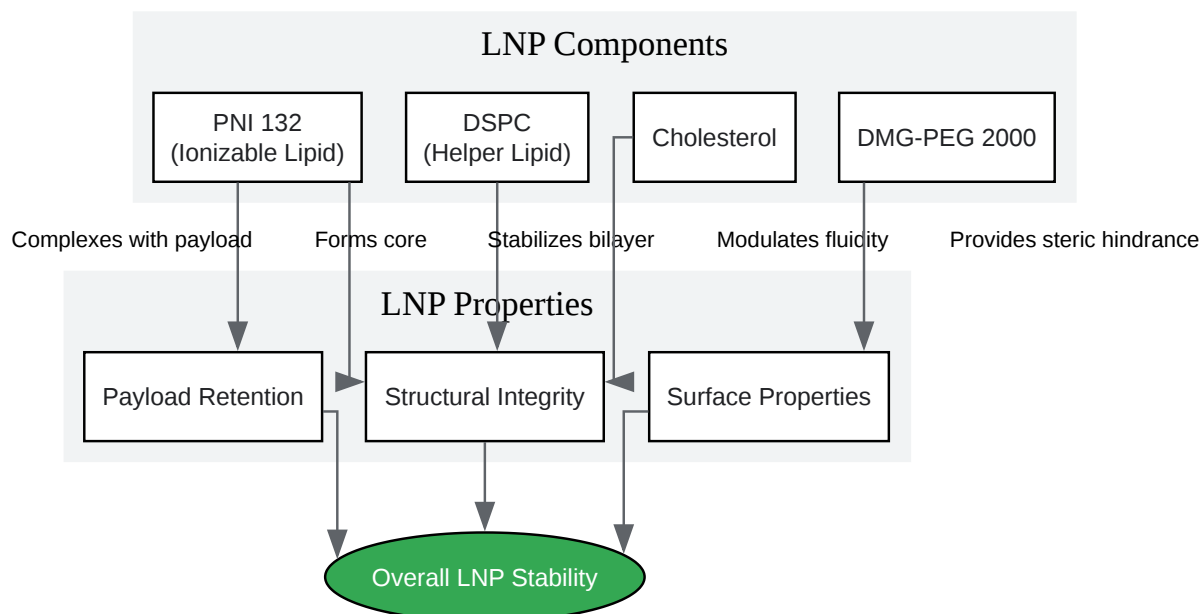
LNP Components

PNI 132 (Ionizable Lipid)

DSPC (Helper Lipid)

Cholesterol

DMG-PEG 2000

Complexes with payload

Forms core

Stabilizes bilayer

Modulates fluidity

Provides steric hindrance

LNP Properties

Payload Retention

Structural Integrity

Surface Properties

Overall LNP Stability